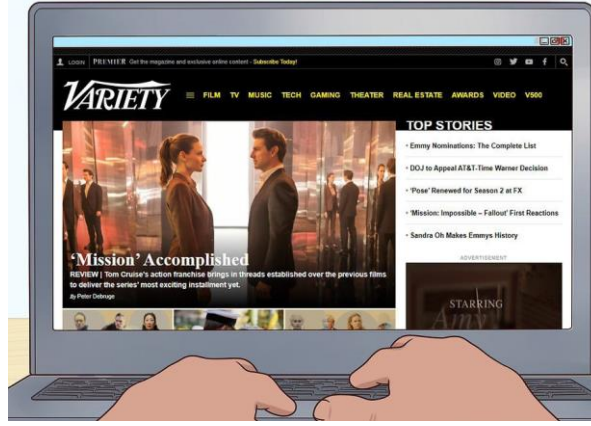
LOGIN PREMIER Get the magazine and exclusive online content - Subscribe Today!

VARIETY

FILM TV MUSIC TECH GAMING THEATER REAL ESTATE AWARDS VIDEO V500

'Mission' Accomplished

REVIEW | Tom Cruise's action franchise brings in threads established over the previous films to deliver the series' most exciting installment yet.

By Peter Debruge

TOP STORIES

Emmy Nominations: The Complete List

DOJ to Appeal AT&T-Time Warner Decision

'Pose' Renewed for Season 2 at FX

'Mission: Impossible – Fallout' First Reactions

Sandra Oh Makes Emmys History

ADVERTISEMENT

STARRING

Amy